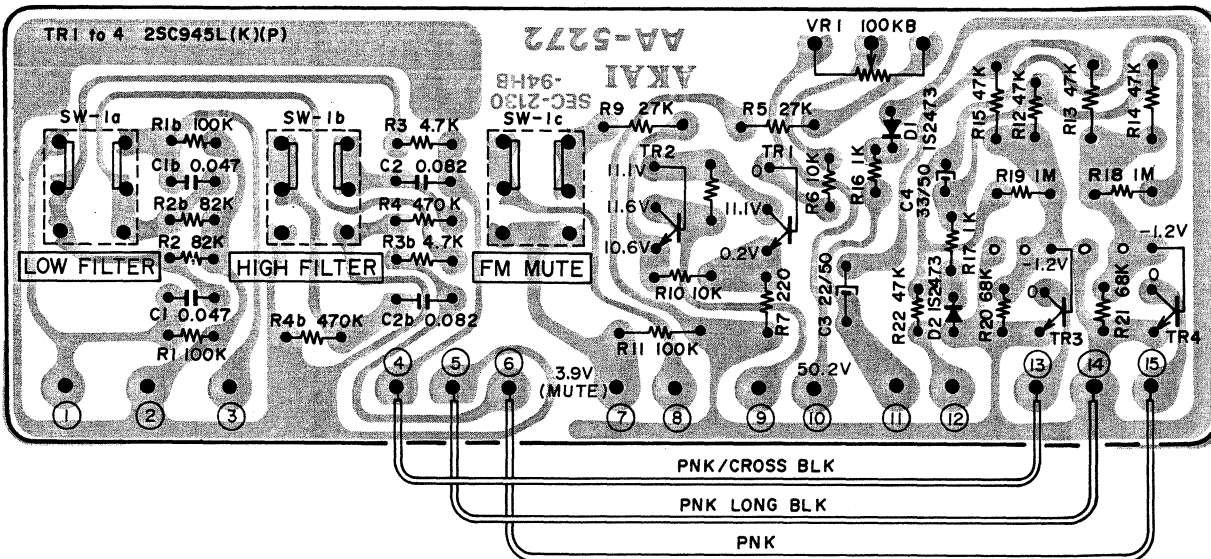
TR1 to 4 2SC945L(K)(P)

AA-5272
AKAI
SEC-2130
-94HB

VR1 100KB

SW-1a
R1b 100K
C1b 0.047
R2b 82K
R2 82K
LOW FILTER
C1 0.047
R1 100K

SW-1b
R3 4.7K
C2 0.082
R4 470K
R3b 4.7K
HIGH FILTER
R4b 470K
C2b 0.082

SW-1c
FM MUTE

R9 27K
R5 27K
D1
1S2473
R15 47K
R12 47K
R13 47K
R14 47K
TR2
TR1
11.1V
0
11.6V
11.1V
R6 10K
R16 1K
C4 33/50
R19 1M
R18 1M
10.6V
0.2V
R10 10K
R7 220
C3 22/50
R17 1K
D2 1S2473
R22 47K
R20 68K
-1.2V
0
TR3
R21 68K
-1.2V
0
TR4
R11 100K
3.9V
(MUTE)
50.2V

1 2 3 4 5 6 7 8 9 10 11 12 13 14 15

PNK/CROSS BLK
PNK LONG BLK
PNK